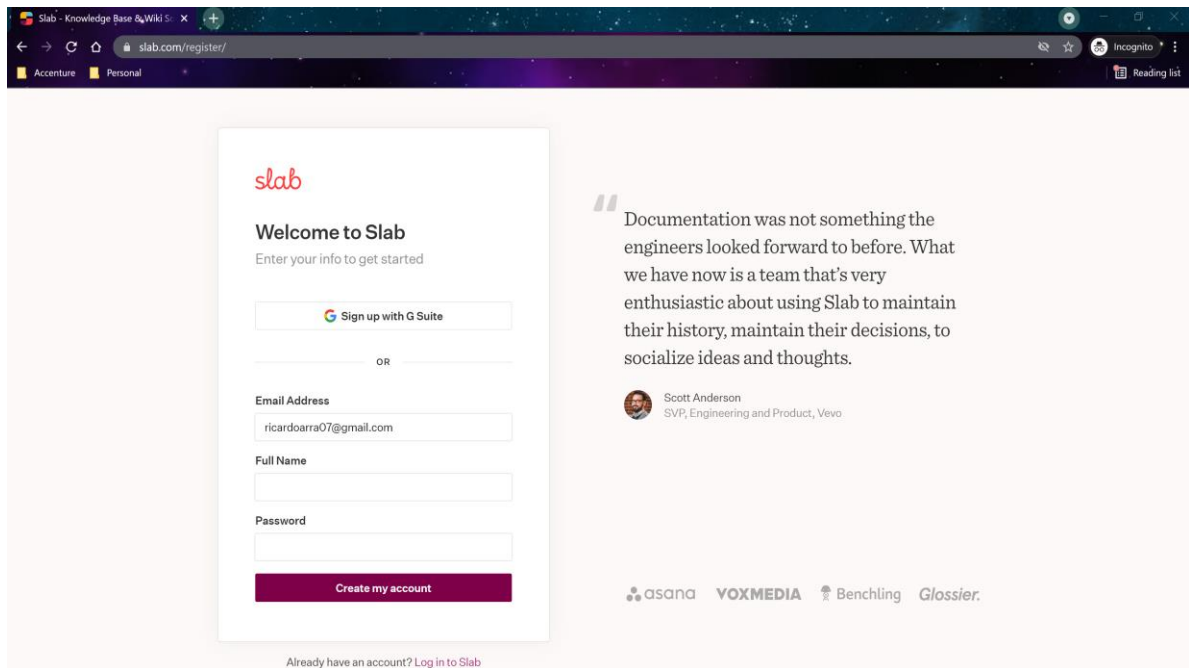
Slab - Knowledge Base & Wiki S

slab.com/register/

Incognito

Accenture Personal

Reading list

slab

Welcome to Slab

Enter your info to get started

Sign up with G Suite

OR

Email Address

ricardoarra07@gmail.com

Full Name

Password

Create my account

Already have an account? Log in to Slab

"

Documentation was not something the engineers looked forward to before. What we have now is a team that's very enthusiastic about using Slab to maintain their history, maintain their decisions, to socialize ideas and thoughts.

Scott Anderson
SVP, Engineering and Product, Vevo

asana VOXMEDIA Benchling Glossier.